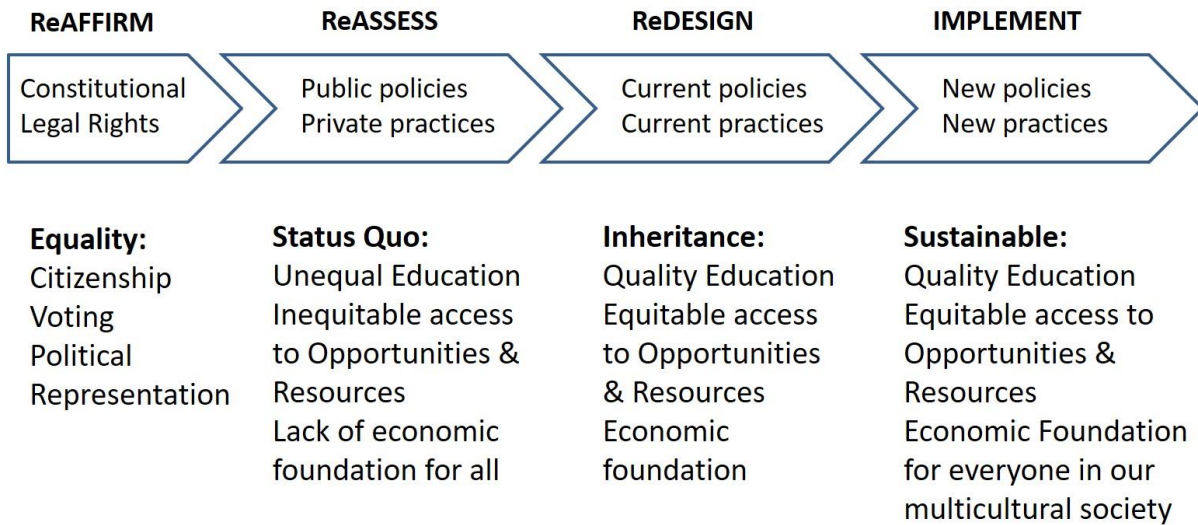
ReAFFIRM

Constitutional Legal Rights

ReASSESS

Public policies Private practices

ReDESIGN

Current policies Current practices

IMPLEMENT

New policies New practices

Equality:
Citizenship
Voting
Political Representation

Status Quo:
Unequal Education
Inequitable access to Opportunities & Resources
Lack of economic foundation for all

Inheritance:
Quality Education
Equitable access to Opportunities & Resources
Economic foundation

Sustainable:
Quality Education
Equitable access to Opportunities & Resources
Economic Foundation for everyone in our multicultural society